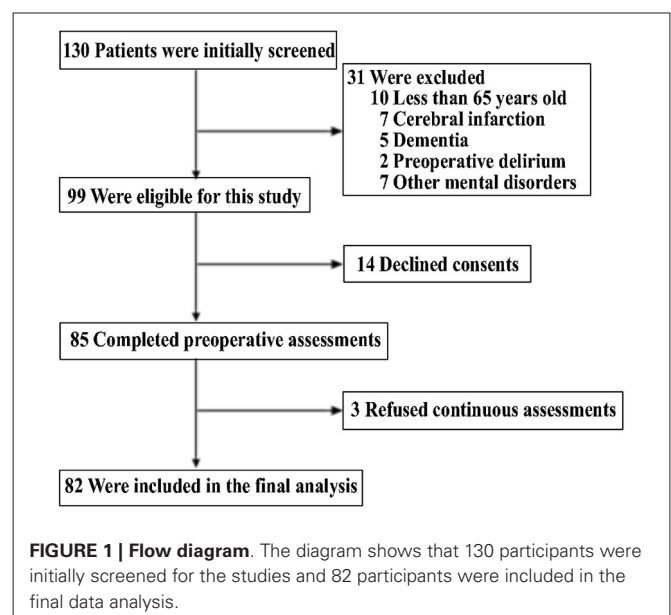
130 Patients were initially screened

31 Were excluded
10 Less than 65 years old
7 Cerebral infarction
5 Dementia
2 Preoperative delirium
7 Other mental disorders

99 Were eligible for this study

14 Declined consents

85 Completed preoperative assessments

3 Refused continuous assessments

82 Were included in the final analysis

**FIGURE 1 | Flow diagram**. The diagram shows that 130 participants were initially screened for the studies and 82 participants were included in the final data analysis.